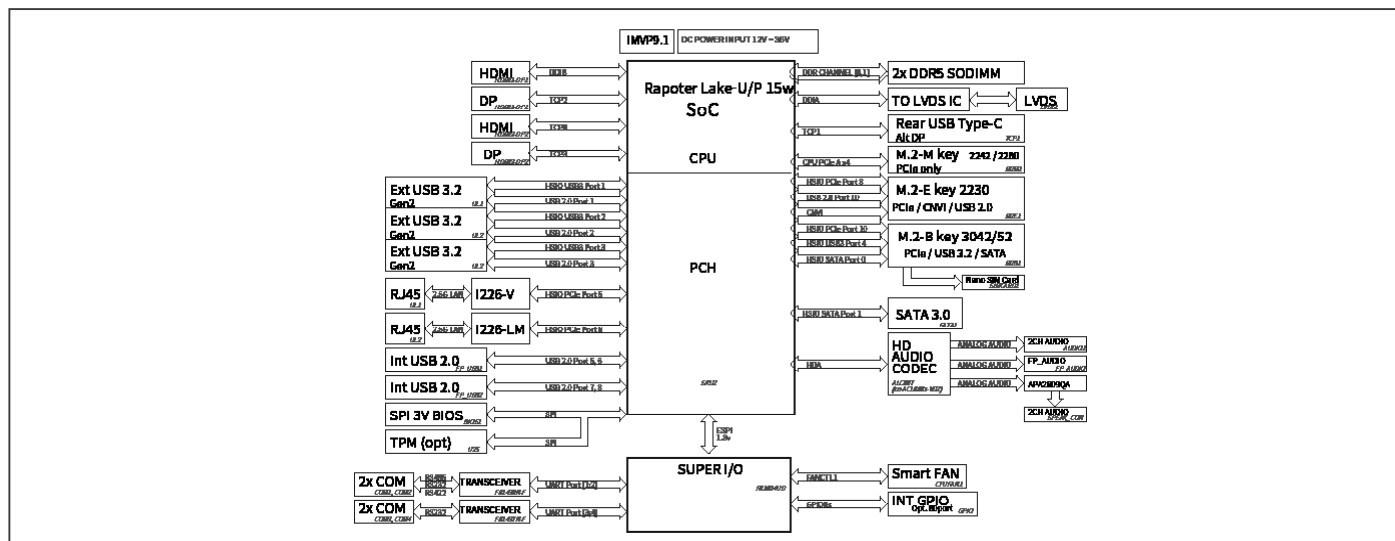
IMVP9.1
DC POWER INPUT 12V ~ 36V

HDMI
DDI B
DP
TCP2
HDMI
TCP3
DP
TCP4

Rapoter Lake-U/P 15w
SoC
CPU
PCH

DDR CHANNEL [0,1]
2x DDR5 SODIMM
DDIA
TO LVDS IC
LVDS
TCP1
Rear USB Type-C
Alt DP
CPU PCIe 4x4
M.2-M key 2242 / 2280
PCIe only
HSIO PCIe Port 8
USB 2.0 Port 10
CNVi
M.2-E key 2230
PCIe / CNVi / USB 2.0
HSIO PCIe Port 10
HSIO USB3 Port 4
HSIO SATA Port 0
M.2-B key 3042/52
PCIe / USB 3.2 / SATA
Nano SIM Card

Ext USB 3.2
Gen2
HSIO USB3 Port 1
USB 2.0 Port 1
Ext USB 3.2
Gen2
HSIO USB3 Port 2
USB 2.0 Port 2
Ext USB 3.2
Gen2
HSIO USB3 Port 3
USB 2.0 Port 3

RJ45
2.5G LAN
I226-V
HSIO PCIe Port 5
HSIO SATA Port 1
SATA 3.0
RJ45
2.5G LAN
I226-LM
HSIO PCIe Port 6

Int USB 2.0
USB 2.0 Port 5, 6
HDA
HD AUDIO CODEC
ANALOG AUDIO
2CH AUDIO
ANALOG AUDIO
FP_AUDIO
ANALOG AUDIO
APA2609QA
2CH AUDIO
Int USB 2.0
USB 2.0 Port 7, 8
SPI 3V BIOS
SPI
TPM (opt)
SPI
ESPI
1.8v

SUPER I/O
2x COM
RS485 RS232 RS422
TRANSCEIVER
UART Port [1,2]
FANCTL1
Smart FAN
2x COM
RS232
TRANSCEIVER
UART Port [3,4]
GPIO8s
INT GPIO
Opt. 16port